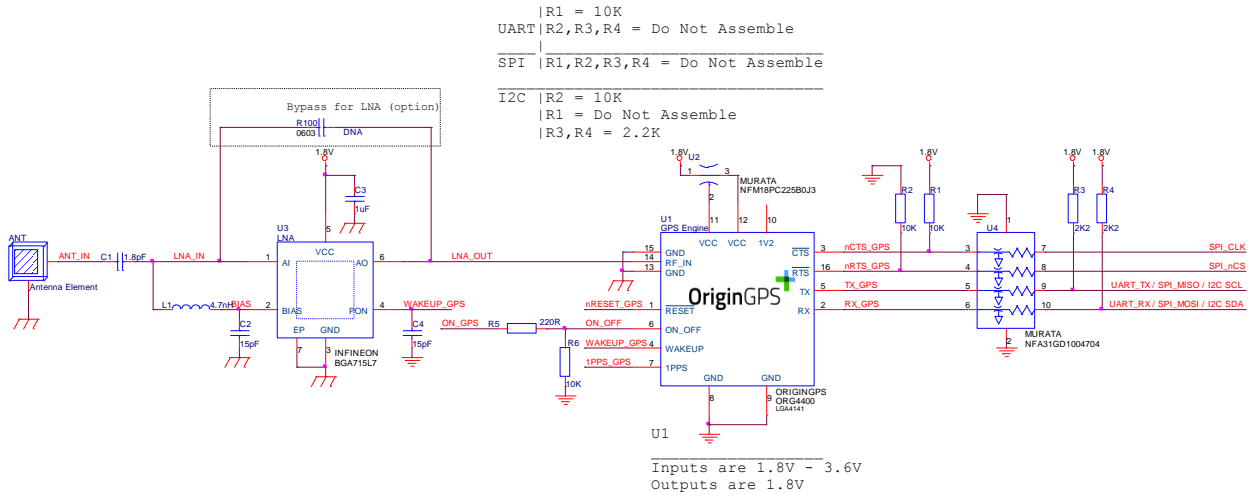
|R1 = 10K
UART|R2,R3,R4 = Do Not Assemble
SPI |R1,R2,R3,R4 = Do Not Assemble
I2C |R2 = 10K
|R1 = Do Not Assemble
|R3,R4 = 2.2K

Bypass for LNA (option)
R100
0603
DNA
1.8V
C3
1uF
ANT
Antenna Element
ANT_IN
C1
1.8pF
LNA_IN
U3
LNA
VCC
AI
AO
BIAS
PON
EP
GND
5
1
6
2
4
7
3
INFINEON
BGA715L7
L1
4.7nH
BIAS
C2
15pF
LNA_OUT
WAKEUP_GPS
C4
15pF
ON_GPS
R5
220R
R6
10K
1.8V
U2
1
3
2
MURATA
NFM18PC225B0J3
U1
GPS Engine
11
12
10
VCC
VCC
1V2
15
14
13
GND
RF_IN
GND
nRESET_GPS
1
RESET
ON_OFF
6
ON_OFF
WAKEUP_GPS
4
WAKEUP
1PPS_GPS
7
1PPS
OriginGPS
GND
GND
8
9
ORIGINGPS
ORG4400
LGA4141
3
16
5
2
CTS
RTS
TX
RX
nCTS_GPS
nRTS_GPS
TX_GPS
RX_GPS
1.8V
R2
R1
10K
10K
U4
1
3
4
5
6
2
7
8
9
10
MURATA
NFA31GD1004704
1.8V
1.8V
R3
R4
2K2
2K2
SPI_CLK
SPI_nCS
UART_TX / SPI_MISO / I2C SCL
UART_RX / SPI_MOSI / I2C SDA

U1
Inputs are 1.8V - 3.6V
Outputs are 1.8V